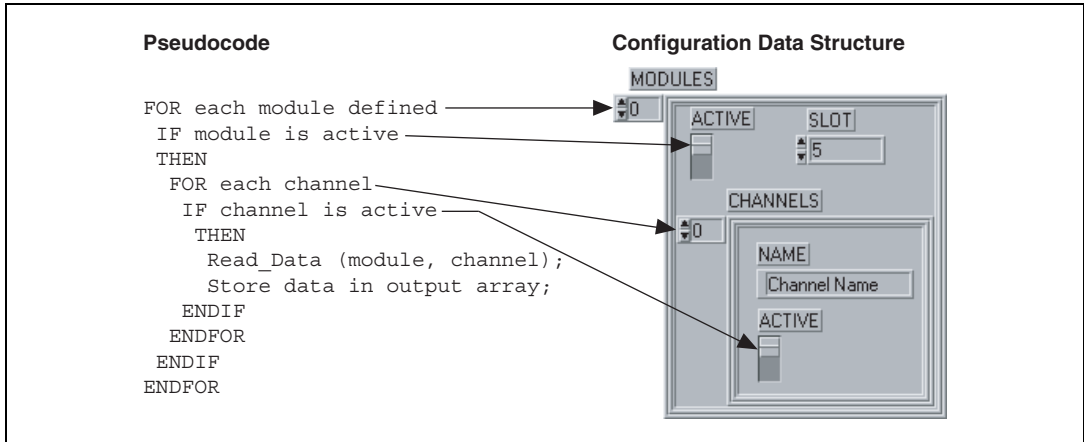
Pseudocode

FOR each module defined
 IF module is active
 THEN
  FOR each channel
   IF channel is active
    THEN
     Read_Data (module, channel);
     Store data in output array;
    ENDIF
   ENDFOR
 ENDIF
ENDFOR

Configuration Data Structure

MODULES
0
ACTIVE
SLOT
5
CHANNELS
0
NAME
Channel Name
ACTIVE